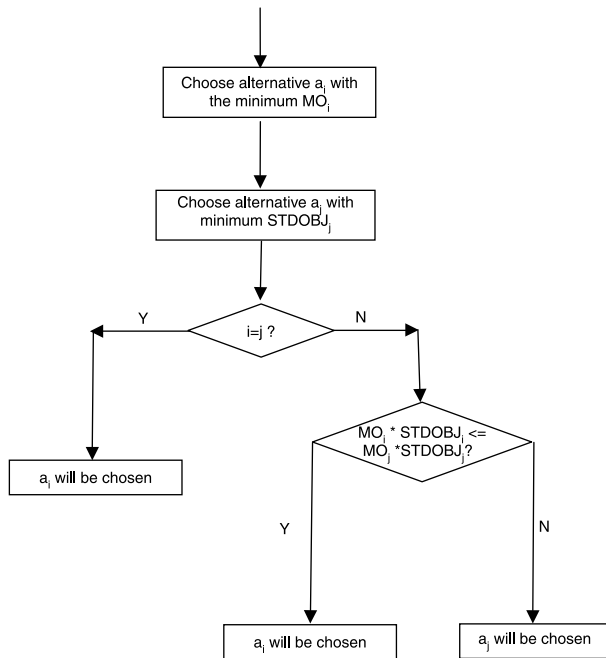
Choose alternative $a_i$ with the minimum $MO_i$

Choose alternative $a_j$ with minimum $STDOBJ_j$

Y

$i=j$ ?

N

$MO_i$ * $STDOBJ_i$ <= $MO_j$ *$STDOBJ_j$?

$a_i$ will be chosen

Y

N

$a_i$ will be chosen

$a_j$ will be chosen